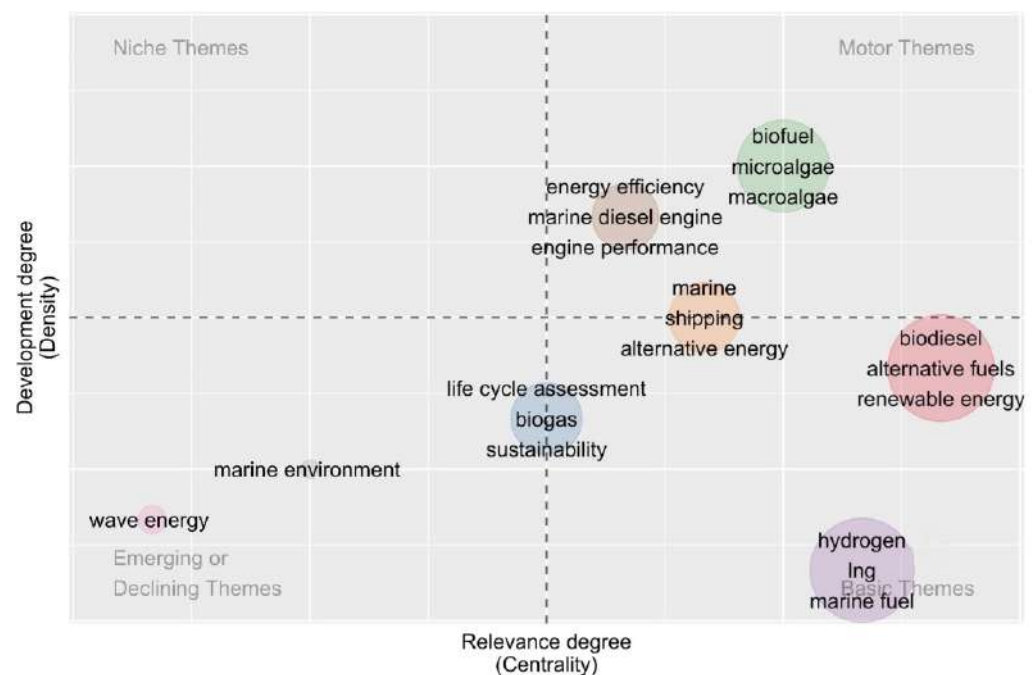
Niche Themes

Motor Themes

biofuel
microalgae
macroalgae

energy efficiency
marine diesel engine
engine performance

marine
shipping
alternative energy

biodiesel
alternative fuels
renewable energy

life cycle assessment
biogas
sustainability

marine environment

wave energy

Emerging or
Declining Themes

hydrogen
lng
marine fuel

Basic Themes

Development degree
(Density)

Relevance degree
(Centrality)